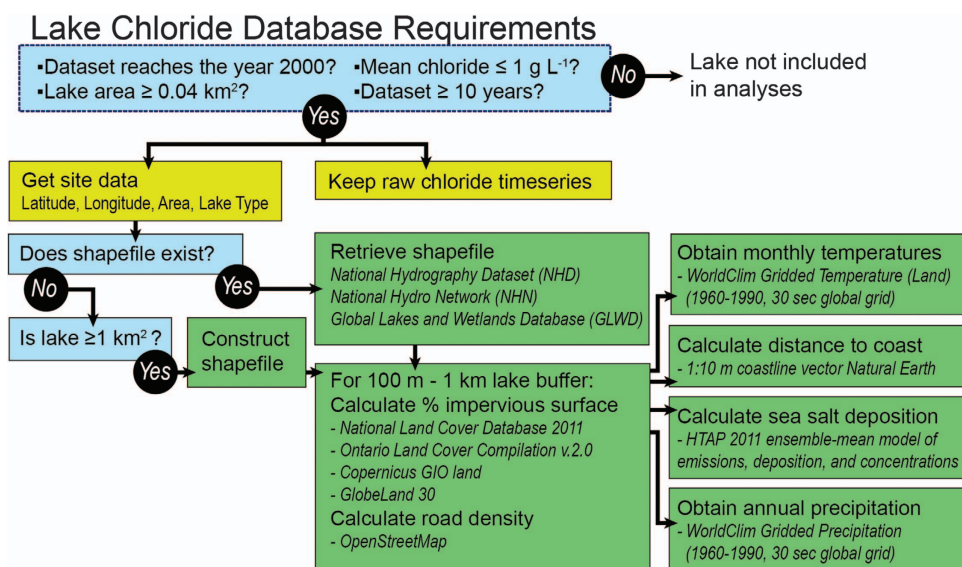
Lake Chloride Database Requirements

▪Dataset reaches the year 2000?
▪Lake area ≥ 0.04 km$^2$?
▪Mean chloride ≤ 1 g L$^{-1}$?
▪Dataset ≥ 10 years?

No

Lake not included in analyses

Yes

Get site data
Latitude, Longitude, Area, Lake Type

Keep raw chloride timeseries

Does shapefile exist?

No

Is lake ≥1 km$^2$ ?

Yes

Construct shapefile

Yes

Retrieve shapefile
National Hydrography Dataset (NHD)
National Hydro Network (NHN)
Global Lakes and Wetlands Database (GLWD)

For 100 m - 1 km lake buffer:
Calculate % impervious surface
- National Land Cover Database 2011
- Ontario Land Cover Compilation v.2.0
- Copernicus GIO land
- GlobeLand 30
Calculate road density
- OpenStreetMap

Obtain monthly temperatures
- WorldClim Gridded Temperature (Land) (1960-1990, 30 sec global grid)

Calculate distance to coast
- 1:10 m coastline vector Natural Earth

Calculate sea salt deposition
- HTAP 2011 ensemble-mean model of emissions, deposition, and concentrations

Obtain annual precipitation
- WorldClim Gridded Precipitation (1960-1990, 30 sec global grid)